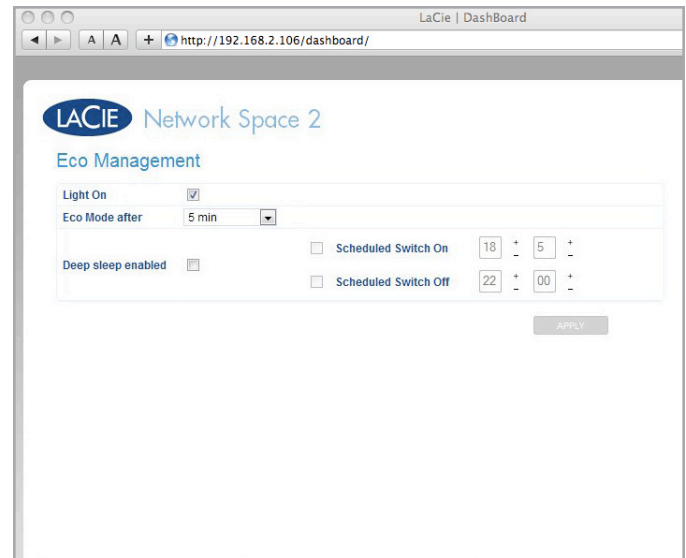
LaCie | DashBoard

A A + http://192.168.2.106/dashboard/

LACIE Network Space 2

Eco Management

Light On
Eco Mode after 5 min
Deep sleep enabled
Scheduled Switch On 18 + - 5 + -
Scheduled Switch Off 22 + - 00 + -

APPLY